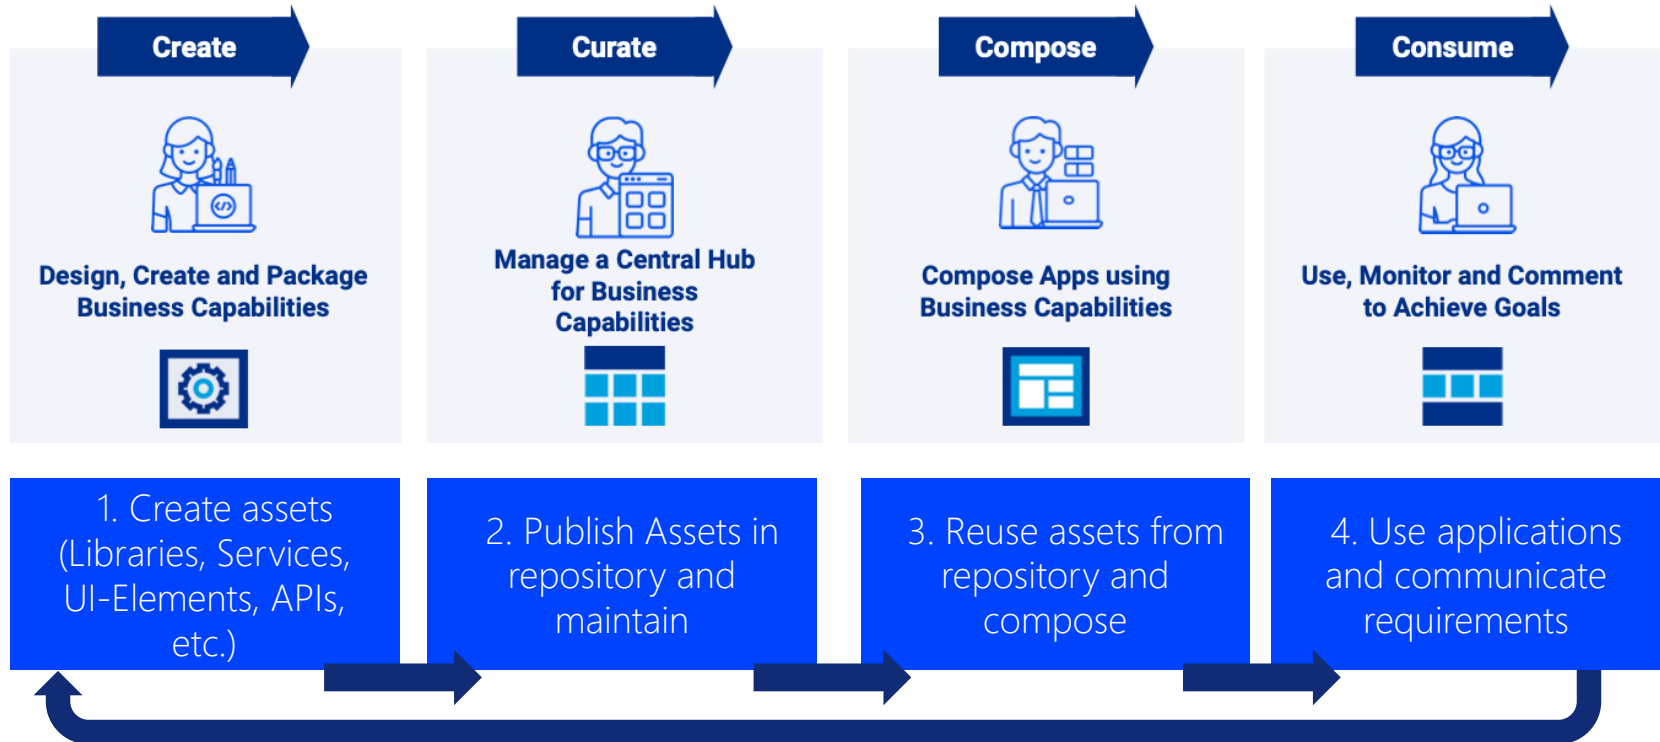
Create

Design, Create and Package Business Capabilities

Curate

Manage a Central Hub for Business Capabilities

Compose

Compose Apps using Business Capabilities

Consume

Use, Monitor and Comment to Achieve Goals

1. Create assets (Libraries, Services, UI-Elements, APIs, etc.)

2. Publish Assets in repository and maintain

3. Reuse assets from repository and compose

4. Use applications and communicate requirements